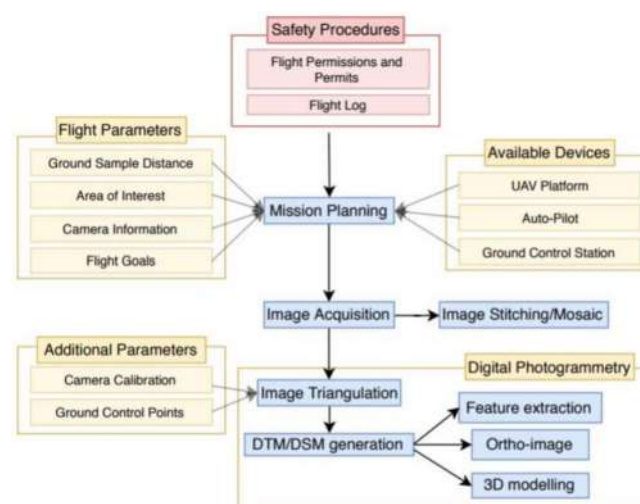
Safety Procedures

Flight Permissions and Permits

Flight Log

Flight Parameters

Ground Sample Distance

Area of Interest

Camera Information

Flight Goals

Available Devices

UAV Platform

Auto-Pilot

Ground Control Station

Mission Planning

Image Acquisition

Image Stitching/Mosaic

Additional Parameters

Camera Calibration

Ground Control Points

Digital Photogrammetry

Image Triangulation

DTM/DSM generation

Feature extraction

Ortho-image

3D modelling